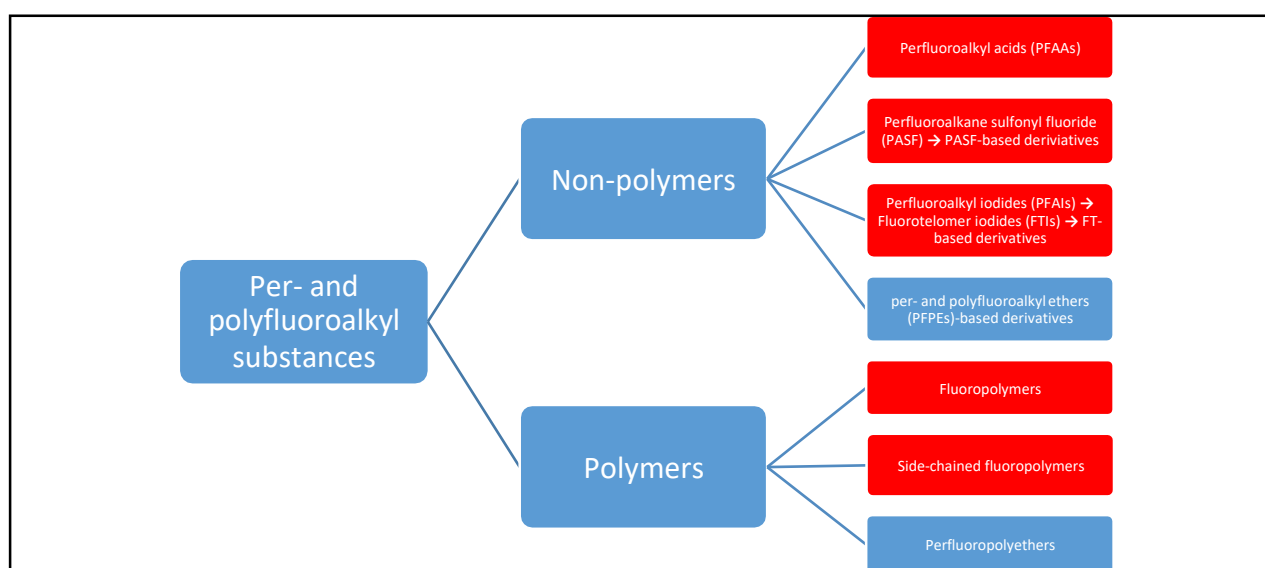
Per- and polyfluoroalkyl substances

Non-polymers

Perfluoroalkyl acids (PFAAs)

Perfluoroalkane sulfonyl fluoride (PASF) → PASF-based deriviatives

Perfluoroalkyl iodides (PFAIs) → Fluorotelomer iodides (FTIs) → FT-based derivatives

per- and polyfluoroalkyl ethers (PFPEs)-based derivatives

Polymers

Fluoropolymers

Side-chained fluoropolymers

Perfluoropolyethers